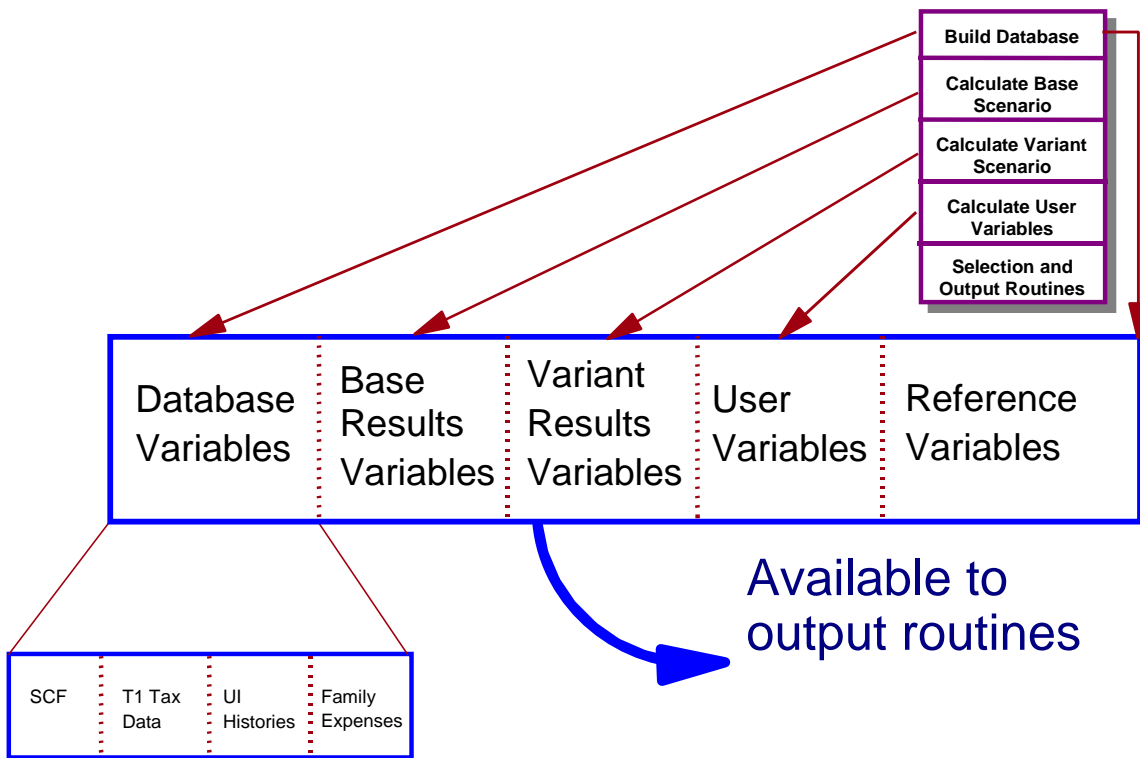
Build Database

Calculate Base Scenario

Calculate Variant Scenario

Calculate User Variables

Selection and Output Routines

| Database Variables | Base Results Variables | Variant Results Variables | User Variables | Reference Variables |
|---|---|---|---|---|

| SCF | T1 Tax Data | UI Histories | Family Expenses |
|---|---|---|---|

Available to output routines